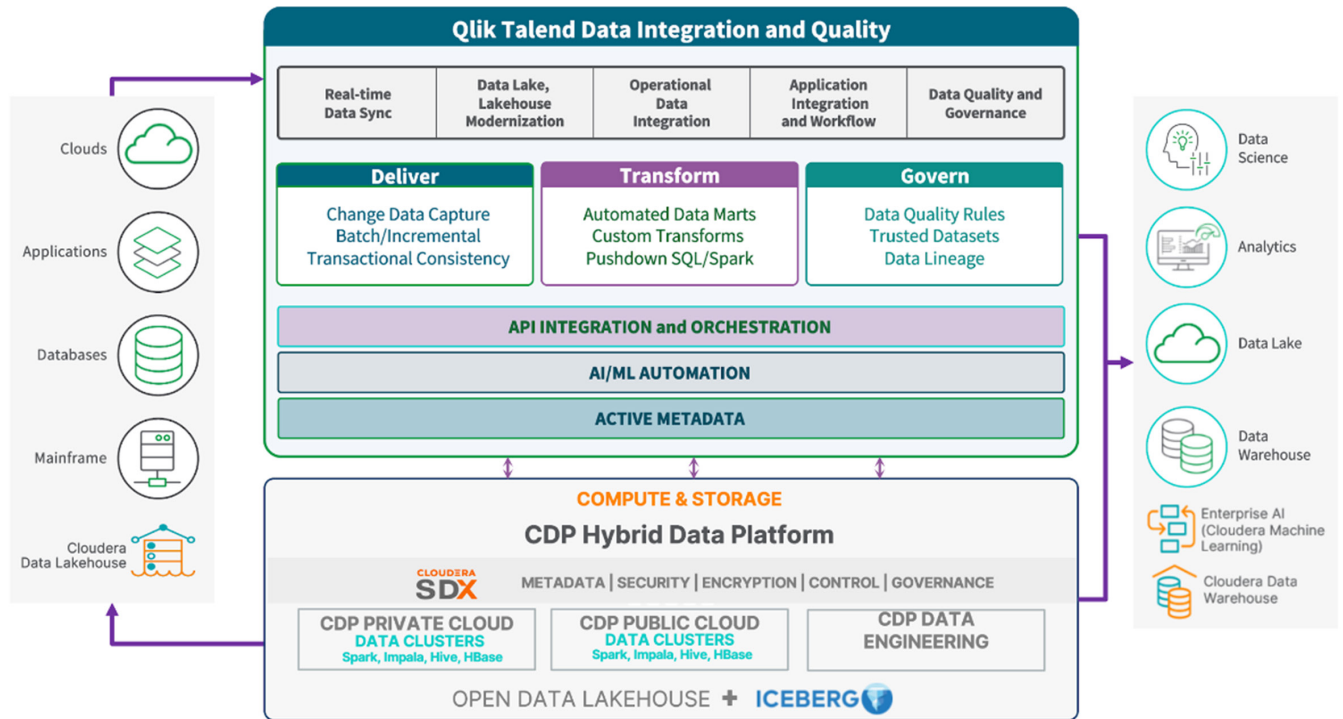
Clouds

Applications

Databases

Mainframe

Cloudera Data Lakehouse

Qlik Talend Data Integration and Quality

| Real-time Data Sync | Data Lake, Lakehouse Modernization | Operational Data Integration | Application Integration and Workflow | Data Quality and Governance |
|---|---|---|---|---|

Deliver
Change Data Capture
Batch/Incremental
Transactional Consistency

Transform
Automated Data Marts
Custom Transforms
Pushdown SQL/Spark

Govern
Data Quality Rules
Trusted Datasets
Data Lineage

API INTEGRATION and ORCHESTRATION

AI/ML AUTOMATION

ACTIVE METADATA

COMPUTE & STORAGE

CDP Hybrid Data Platform

CLOUDERA SDX

METADATA | SECURITY | ENCRYPTION | CONTROL | GOVERNANCE

CDP PRIVATE CLOUD
DATA CLUSTERS
Spark, Impala, Hive, HBase

CDP PUBLIC CLOUD
DATA CLUSTERS
Spark, Impala, Hive, HBase

CDP DATA ENGINEERING

OPEN DATA LAKEHOUSE + ICEBERG

Data Science

Analytics

Data Lake

Data Warehouse

Enterprise AI (Cloudera Machine Learning)

Cloudera Data Warehouse